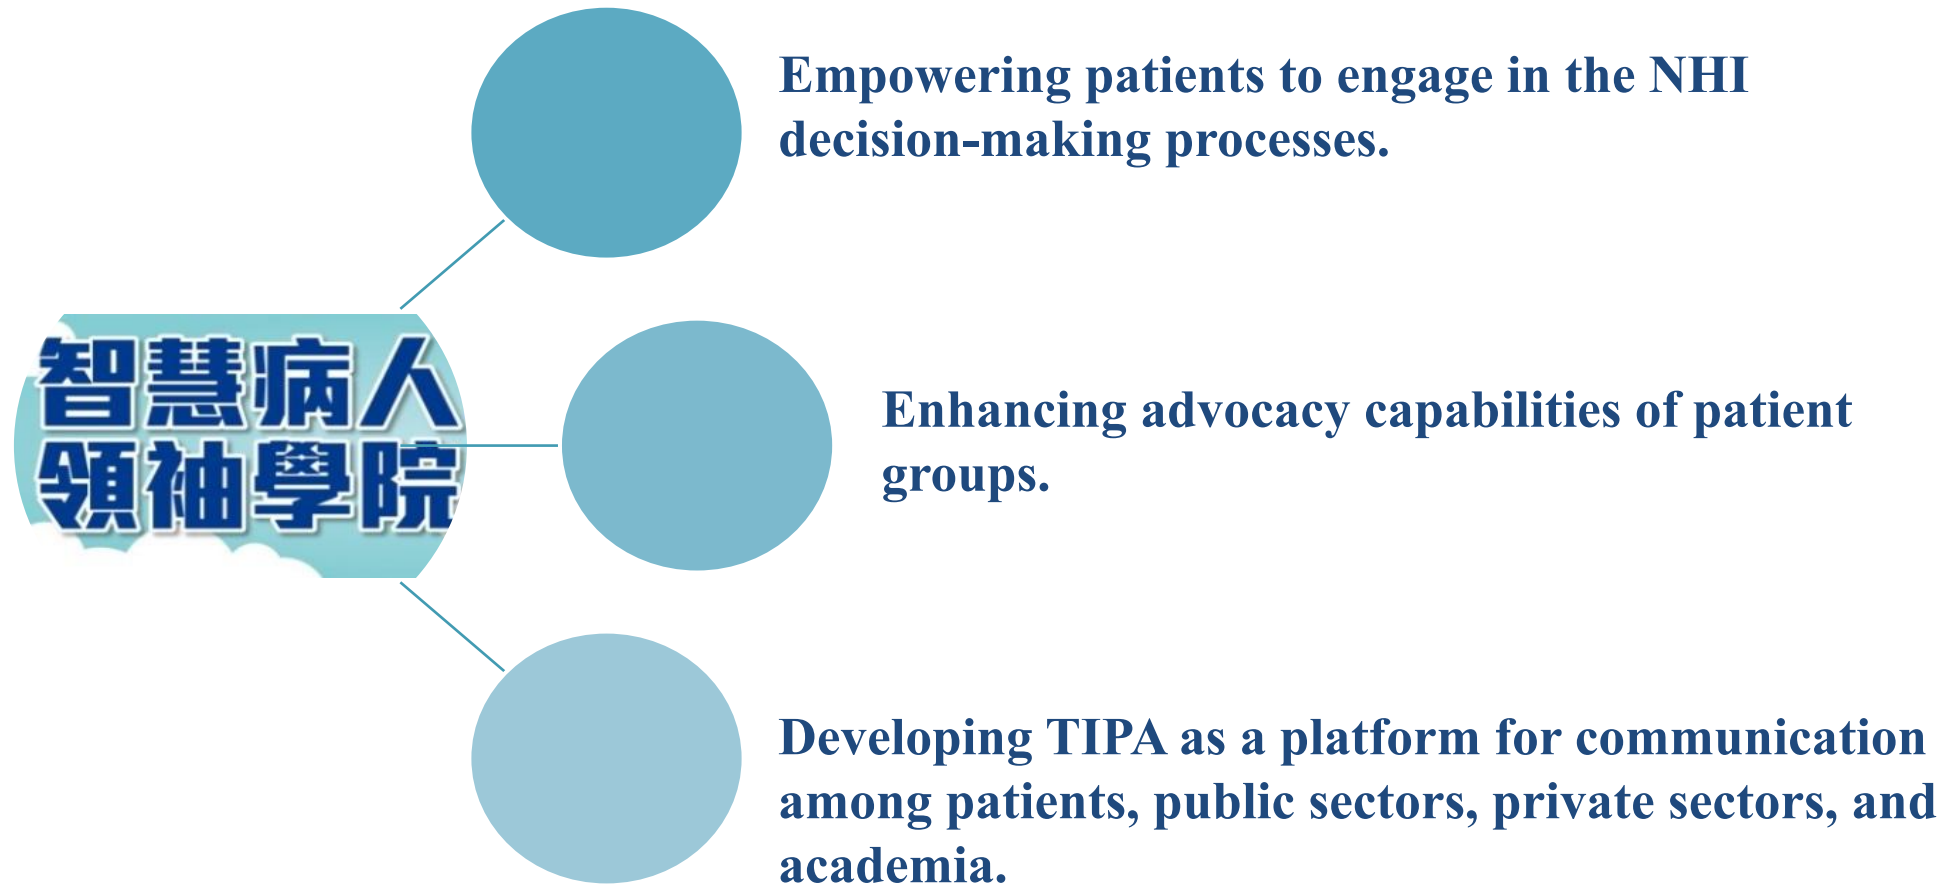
智慧病人
領袖學院

Empowering patients to engage in the NHI decision-making processes.

Enhancing advocacy capabilities of patient groups.

Developing TIPA as a platform for communication among patients, public sectors, private sectors, and academia.